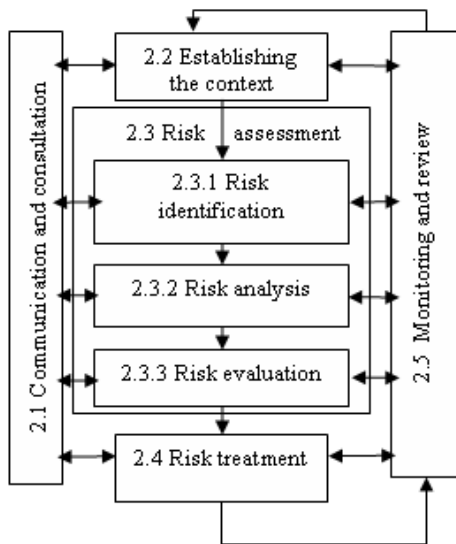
2.1 Communication and consultation

2.2 Establishing the context

2.3 Risk assessment

2.3.1 Risk identification

2.3.2 Risk analysis

2.3.3 Risk evaluation

2.4 Risk treatment

2.5 Monitoring and review